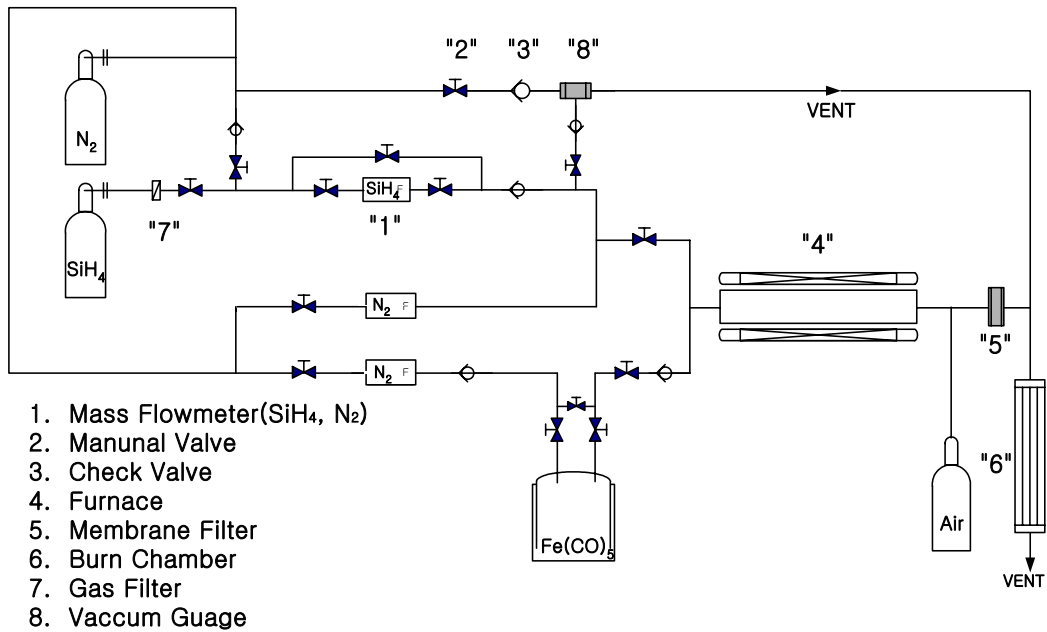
"2" "3" "8"

VENT

$N_2$

$SiH_4$ F

"7"

"1"

$SiH_4$

"4"

$N_2$ F

"5"

$N_2$ F

"6"

Air

$Fe(CO)_5$

VENT

1. Mass Flowmeter($SiH_4$, $N_2$)
2. Manunal Valve
3. Check Valve
4. Furnace
5. Membrane Filter
6. Burn Chamber
7. Gas Filter
8. Vaccum Guage